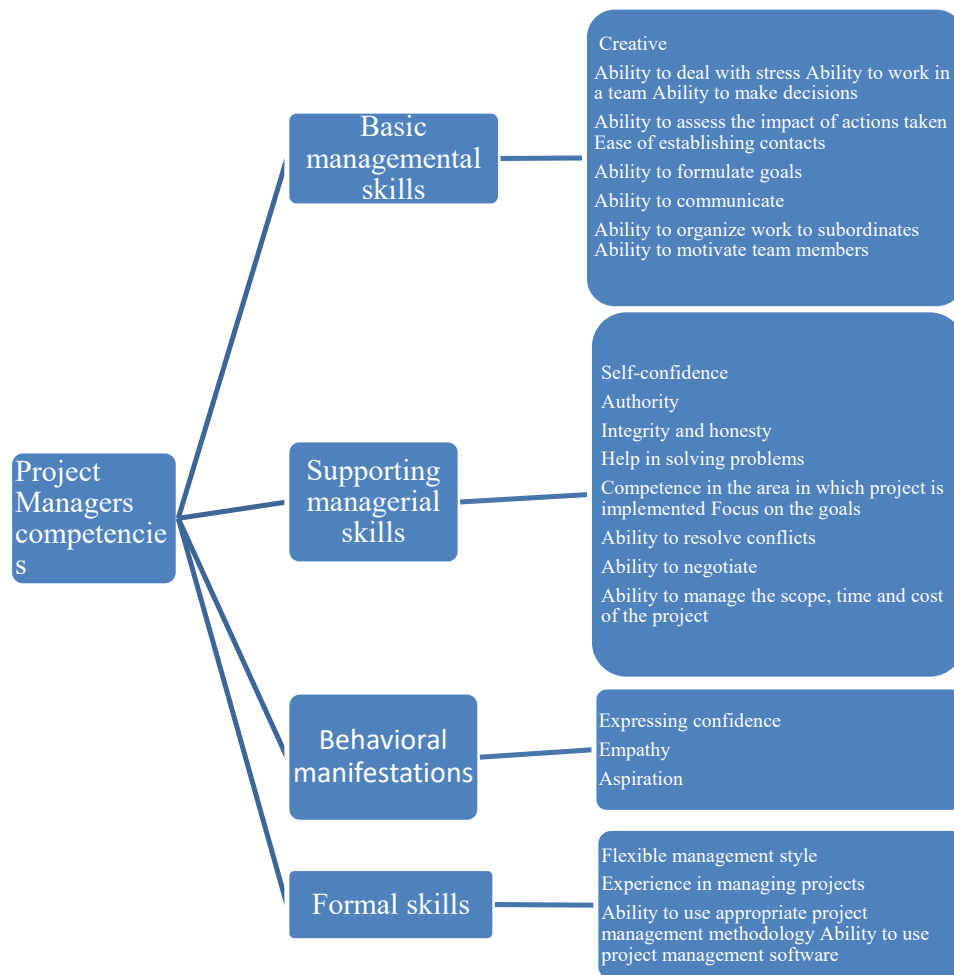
Project Managers competencies

Basic managemental skills

Creative
Ability to deal with stress Ability to work in a team Ability to make decisions
Ability to assess the impact of actions taken Ease of establishing contacts
Ability to formulate goals
Ability to communicate
Ability to organize work to subordinates Ability to motivate team members

Supporting managerial skills

Self-confidence
Authority
Integrity and honesty
Help in solving problems
Competence in the area in which project is implemented Focus on the goals
Ability to resolve conflicts
Ability to negotiate
Ability to manage the scope, time and cost of the project

Behavioral manifestations

Expressing confidence
Empathy
Aspiration

Formal skills

Flexible management style
Experience in managing projects
Ability to use appropriate project management methodology Ability to use project management software